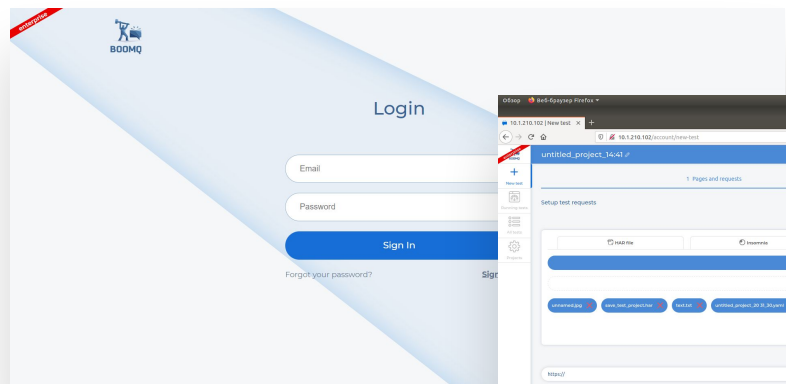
enterprise

BOOMQ

Login

Email

Password

Sign In

Forgot your password?

Sig

Обзор Веб-браузер Firefox ▾

10.1.210.102 | New test ×

10.1.210.102/account/new-test

untitled_project_14:41

New test

1 Pages and requests

Setup test requests

HAR file

Insomnia

unnamed.jpg

save_test_project.har

test.txt

untitled_project_20 31_30.yaml

https://